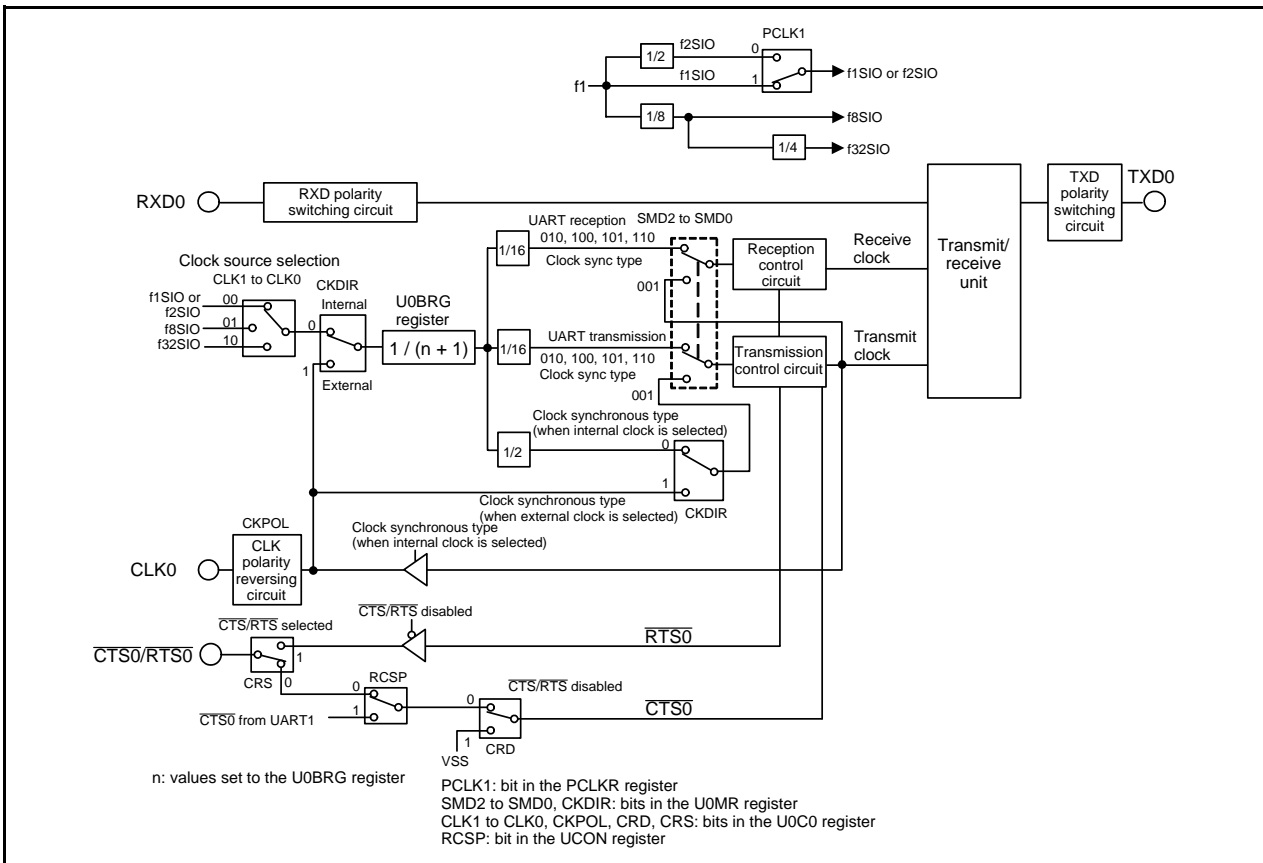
PCLK1
1/2
f2SIO
0
f1SIO
1
f1SIO or f2SIO
f1
1/8
f8SIO
1/4
f32SIO

RXD0
RXD polarity switching circuit
TXD polarity switching circuit
TXD0
Transmit/ receive unit

Clock source selection
CLK1 to CLK0
f1SIO or f2SIO
00
f8SIO
01
f32SIO
10
CKDIR
Internal
0
1
External
U0BRG register
1 / (n + 1)

UART reception
SMD2 to SMD0
010, 100, 101, 110
1/16
Clock sync type
001
Reception control circuit
Receive clock

1/16
UART transmission
010, 100, 101, 110
Clock sync type
001
Transmission control circuit
Transmit clock

Clock synchronous type
(when internal clock is selected)
1/2
0
1
Clock synchronous type
(when external clock is selected)
CKDIR

CKPOL
Clock synchronous type
(when internal clock is selected)
CLK0
CLK polarity reversing circuit

$\overline{CTS}/\overline{RTS}$ disabled
$\overline{CTS}/\overline{RTS}$ selected
$\overline{RTS0}$
$\overline{CTS0}/\overline{RTS0}$
1
CRS
0
RCSP
0
1
$\overline{CTS0}$ from UART1
0
$\overline{CTS}/\overline{RTS}$ disabled
$\overline{CTS0}$
1
VSS
CRD

n: values set to the U0BRG register

PCLK1: bit in the PCLKR register
SMD2 to SMD0, CKDIR: bits in the U0MR register
CLK1 to CLK0, CKPOL, CRD, CRS: bits in the U0C0 register
RCSP: bit in the UCON register